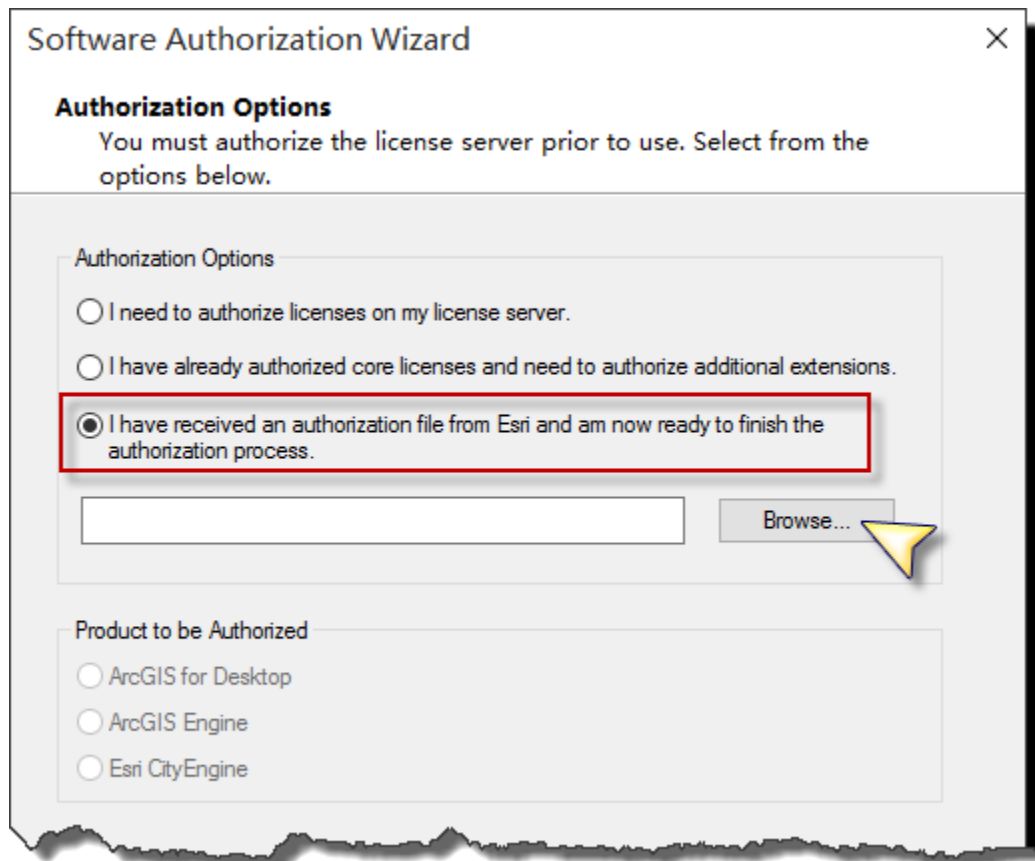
Software Authorization Wizard

×

**Authorization Options**

You must authorize the license server prior to use. Select from the options below.

Authorization Options

I need to authorize licenses on my license server.

I have already authorized core licenses and need to authorize additional extensions.

I have received an authorization file from Esri and am now ready to finish the authorization process.

Browse...

Product to be Authorized

ArcGIS for Desktop

ArcGIS Engine

Esri CityEngine